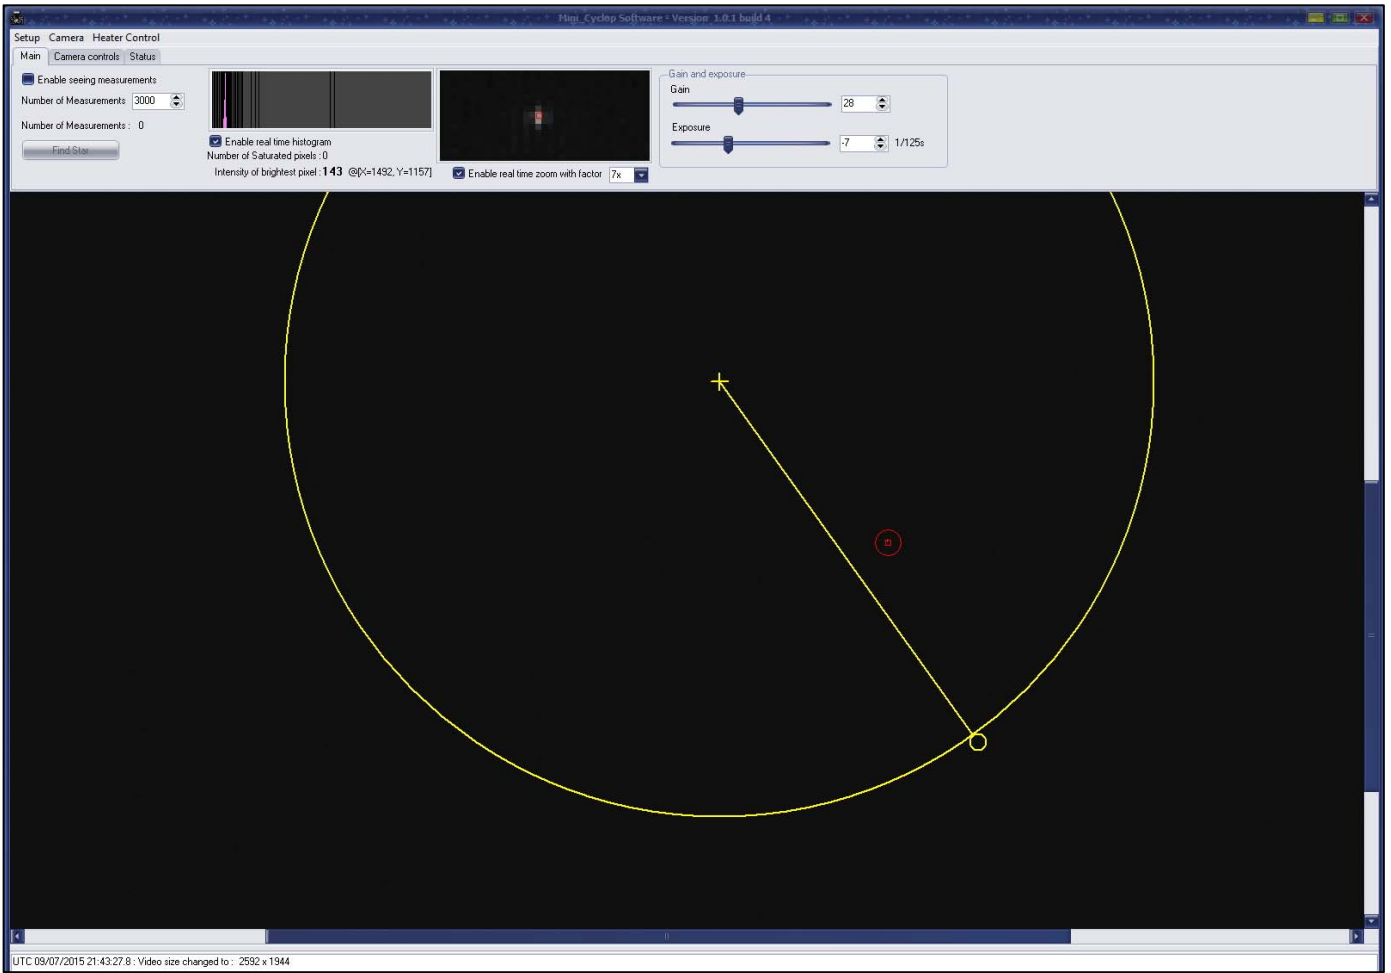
Mini_Cyclop Software - Version 1.0.1 build 4

Setup Camera Heater Control

Main Camera controls Status

Enable seeing measurements

Number of Measurements 3000

Number of Measurements : 0

Find Star

Enable real time histogram

Number of Saturated pixels : 0

Intensity of brightest pixel : 143 @[X=1492, Y=1157]

Enable real time zoom with factor 7x

Gain and exposure

Gain

28

Exposure

-7

1/125s

UTC 09/07/2015 21:43:27.8 : Video size changed to : 2592 x 1944